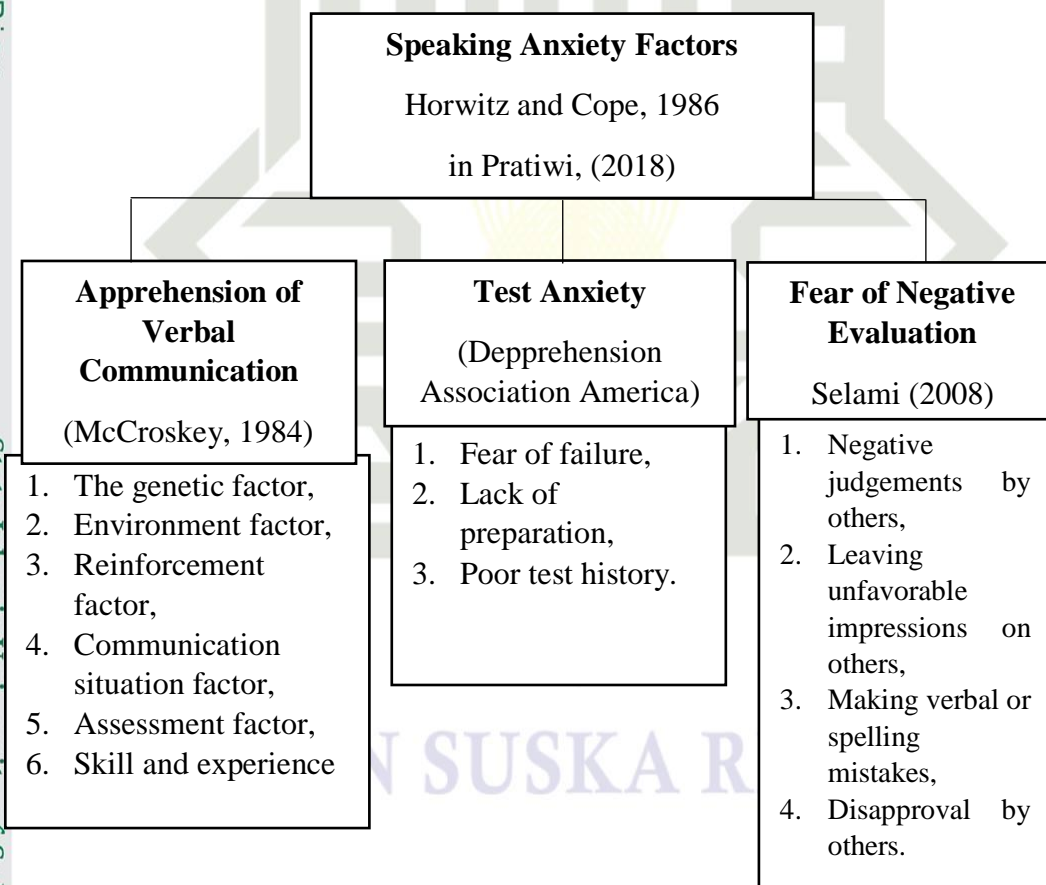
**Speaking Anxiety Factors**

Horwitz and Cope, 1986

in Pratiwi, (2018)

**Apprehension of Verbal Communication**

(McCroskey, 1984)

1. The genetic factor,
2. Environment factor,
3. Reinforcement factor,
4. Communication situation factor,
5. Assessment factor,
6. Skill and experience

**Test Anxiety**

(Depprehension Association America)

1. Fear of failure,
2. Lack of preparation,
3. Poor test history.

**Fear of Negative Evaluation**

Selami (2008)

1. Negative judgements by others,
2. Leaving unfavorable impressions on others,
3. Making verbal or spelling mistakes,
4. Disapproval by others.

N SUSKA R